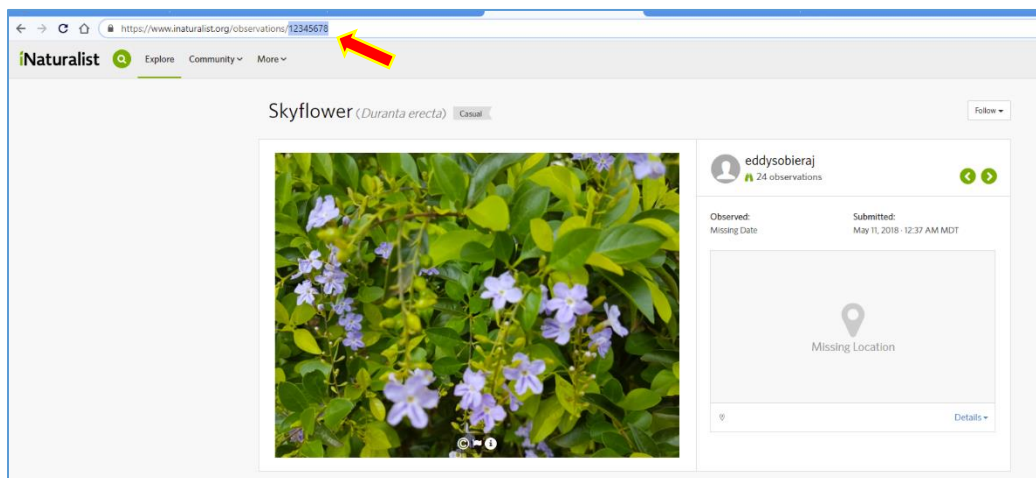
https://www.inaturalist.org/observations/12345678

iNaturalist Explore Community More

Skyflower (Duranta erecta) Casual

Follow

eddysobieraj
24 observations

Observed:
Missing Date

Submitted:
May 11, 2018 · 12:37 AM MDT

Missing Location

Details